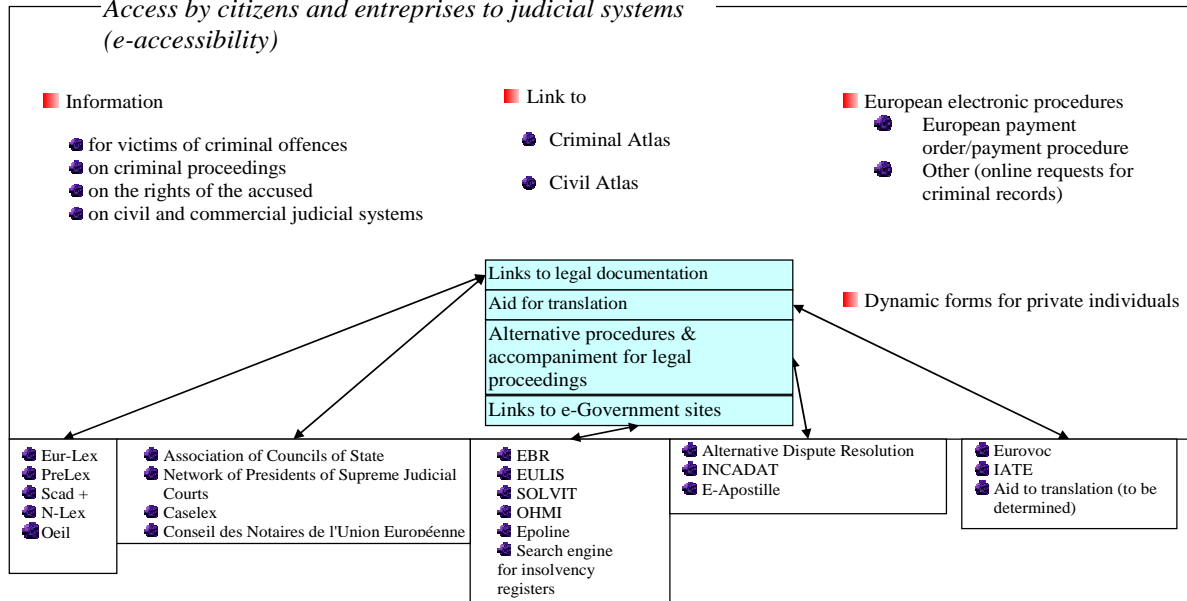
*Access by citizens and entreprises to judicial systems (e-accessibility)*

Information

- for victims of criminal offences
- on criminal proceedings
- on the rights of the accused
- on civil and commercial judicial systems

Link to

- Criminal Atlas
- Civil Atlas

European electronic procedures

- European payment order/payment procedure
- Other (online requests for criminal records)

Links to legal documentation

Aid for translation

Alternative procedures & accompaniment for legal proceedings

Links to e-Government sites

Dynamic forms for private individuals

- Eur-Lex
- PreLex
- Scad +
- N-Lex
- Oeil

- Association of Councils of State
- Network of Presidents of Supreme Judicial Courts
- Caselex
- Conseil des Notaires de l'Union Européenne

- EBR
- EULIS
- SOLVIT
- OHMI
- Epoline
- Search engine for insolvency registers

- Alternative Dispute Resolution
- INCADAT
- E-Apostille

- Eurovoc
- IATE
- Aid to translation (to be determined)